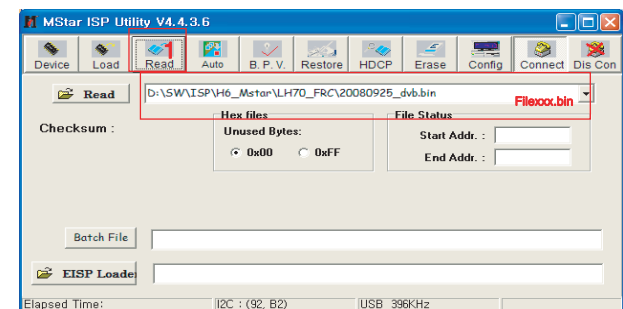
MStar ISP Utility V4.4.3.6

Device Load 1 Read Auto B. P. V. Restore HDCP Erase Config Connect Dis Con

Read D:\SW\ISP\H6_Mstar\LH70_FRC\20080925_dvb.bin

Filexxx.bin

Checksum :

Hex files
Unused Bytes:
0x00 0xFF

File Status
Start Addr. :
End Addr. :

Batch File

EISP Loade

Elapsed Time: I2C : (92, B2) USB 396KHz